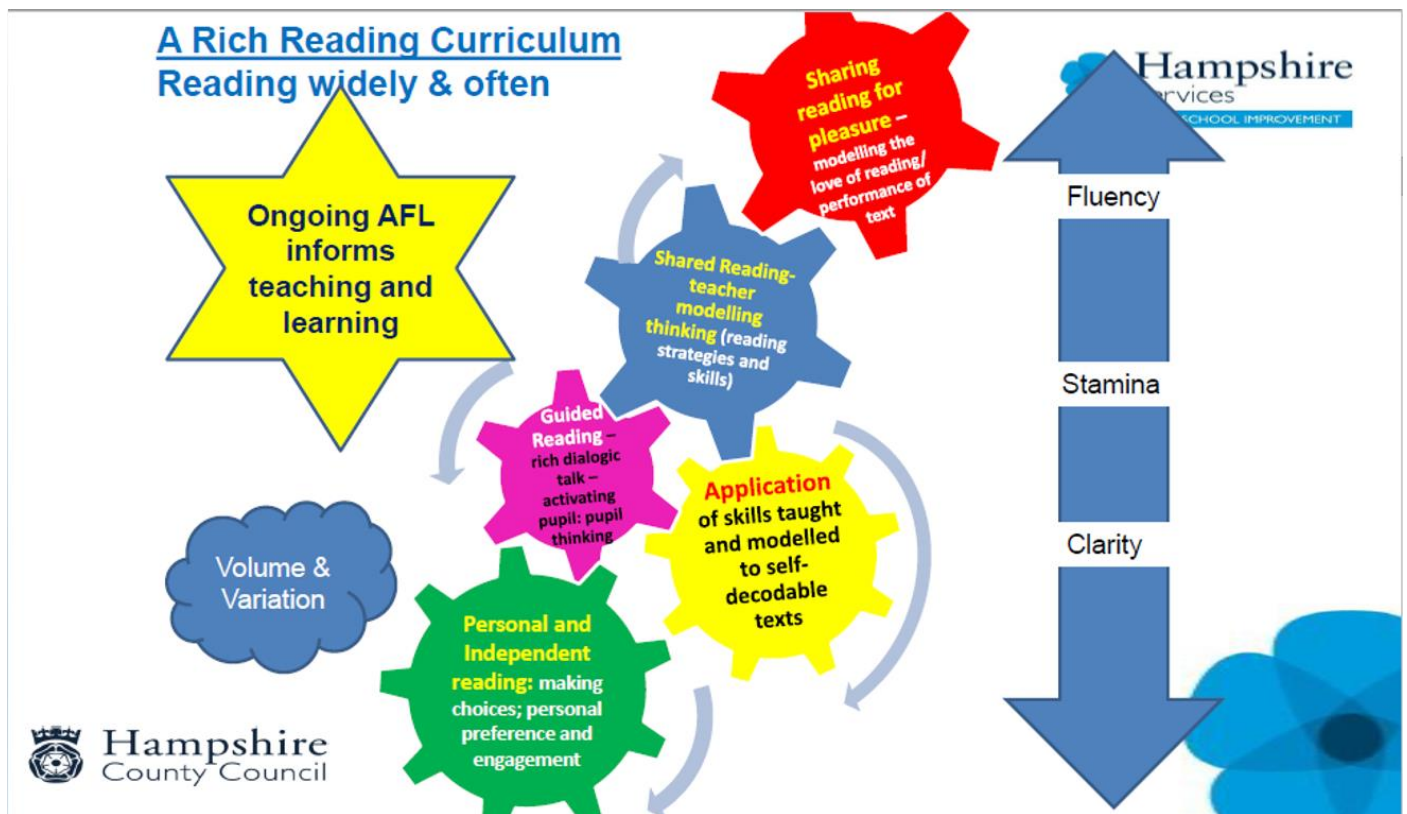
A Rich Reading Curriculum
Reading widely & often

Ongoing AFL informs teaching and learning

Sharing reading for pleasure – modelling the love of reading/ performance of text

Hampshire
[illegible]rvices
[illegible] SCHOOL IMPROVEMENT

Fluency

Stamina

Clarity

Shared Reading- teacher modelling thinking (reading strategies and skills)

Guided Reading – rich dialogic talk – activating pupil: pupil thinking

Application of skills taught and modelled to self-decodable texts

Volume & Variation

Personal and Independent reading: making choices; personal preference and engagement

Hampshire
County Council